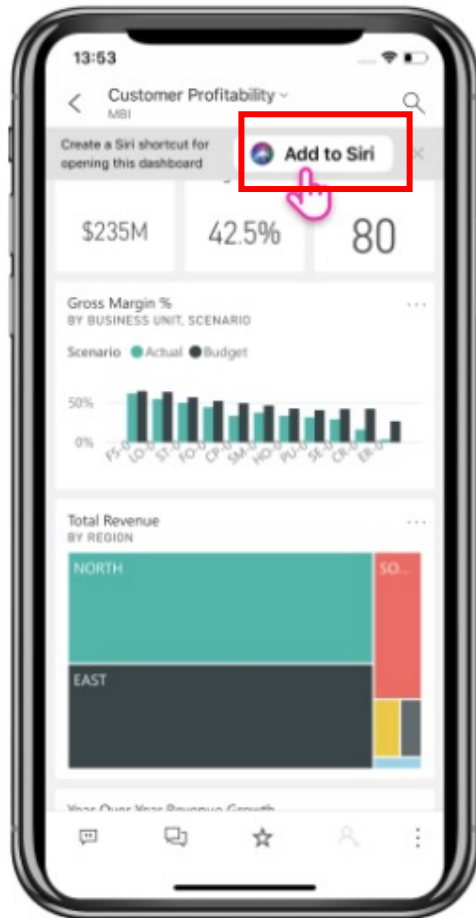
13:53

Customer Profitability
MBI

Create a Siri shortcut for opening this dashboard

Add to Siri

$235M

42.5%

80

Gross Margin %
BY BUSINESS UNIT, SCENARIO

Scenario Actual Budget

50%

0%

FS-0 LO-0 ST-0 FO-0 CP-0 SM-0 HO-0 PU-0 SE-0 CR-0 ER-0

Total Revenue
BY REGION

NORTH

SO...

EAST

Year Over Year Revenue Growth